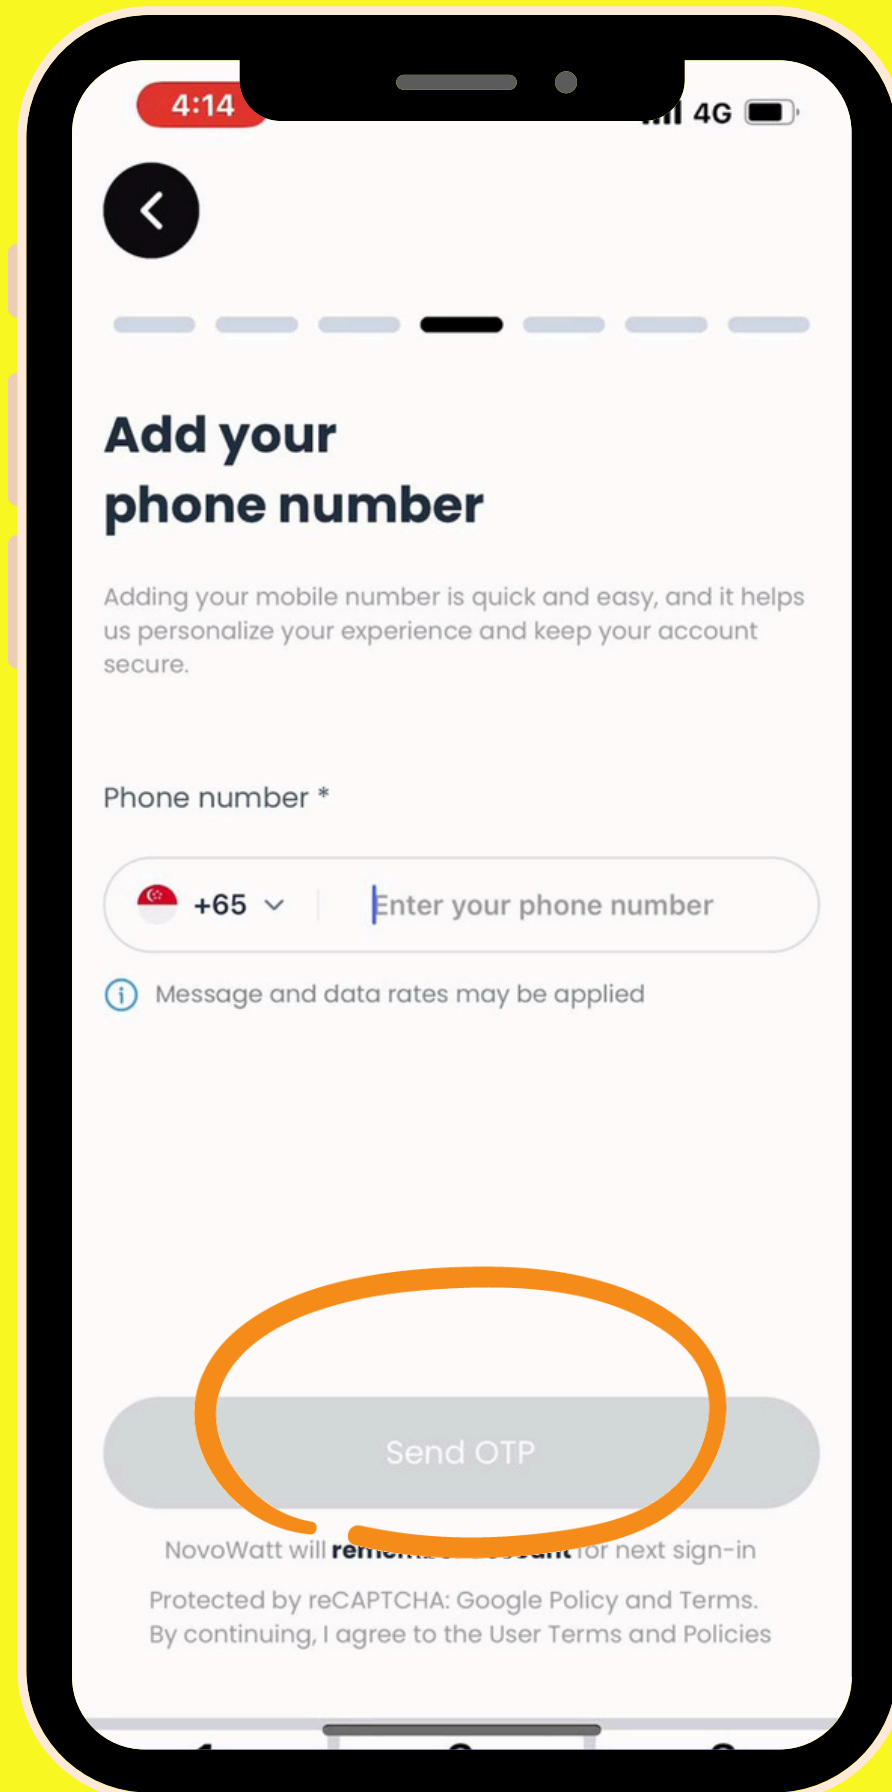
4:14

4G

Add your phone number

Adding your mobile number is quick and easy, and it helps us personalize your experience and keep your account secure.

Phone number *

+65

Enter your phone number

Message and data rates may be applied

Send OTP

NovoWatt will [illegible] for next sign-in

Protected by reCAPTCHA: Google Policy and Terms.
By continuing, I agree to the User Terms and Policies